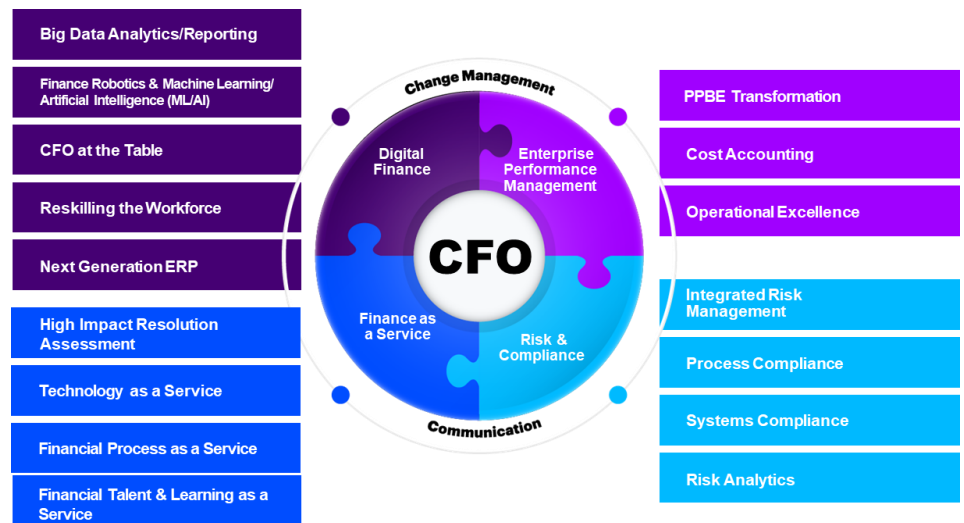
Big Data Analytics/Reporting

Finance Robotics & Machine Learning/ Artificial Intelligence (ML/AI)

CFO at the Table

Reskilling the Workforce

Next Generation ERP

High Impact Resolution Assessment

Technology as a Service

Financial Process as a Service

Financial Talent & Learning as a Service

Change Management

Digital Finance

Enterprise Performance Management

CFO

Finance as a Service

Risk & Compliance

Communication

PPBE Transformation

Cost Accounting

Operational Excellence

Integrated Risk Management

Process Compliance

Systems Compliance

Risk Analytics